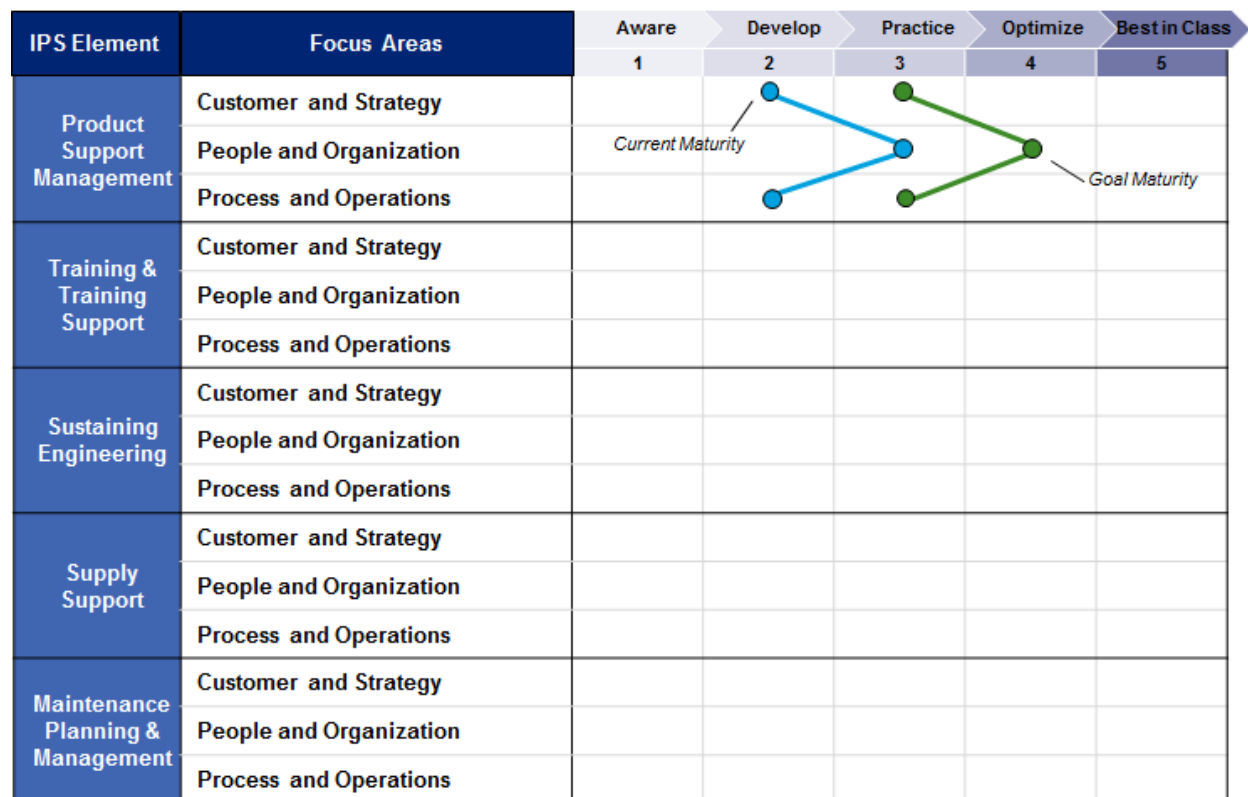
| IPS Element | Focus Areas | Aware 1 | Develop 2 | Practice 3 | Optimize 4 | Best in Class 5 |
|---|---|---|---|---|---|---|
| Product Support Management | Customer and Strategy | | | | | |
| | People and Organization | | | | | |
| | Process and Operations | | | | | |
| Training & Training Support | Customer and Strategy | | | | | |
| | People and Organization | | | | | |
| | Process and Operations | | | | | |
| Sustaining Engineering | Customer and Strategy | | | | | |
| | People and Organization | | | | | |
| | Process and Operations | | | | | |
| Supply Support | Customer and Strategy | | | | | |
| | People and Organization | | | | | |
| | Process and Operations | | | | | |
| Maintenance Planning & Management | Customer and Strategy | | | | | |
| | People and Organization | | | | | |
| | Process and Operations | | | | | |

Current Maturity

Goal Maturity